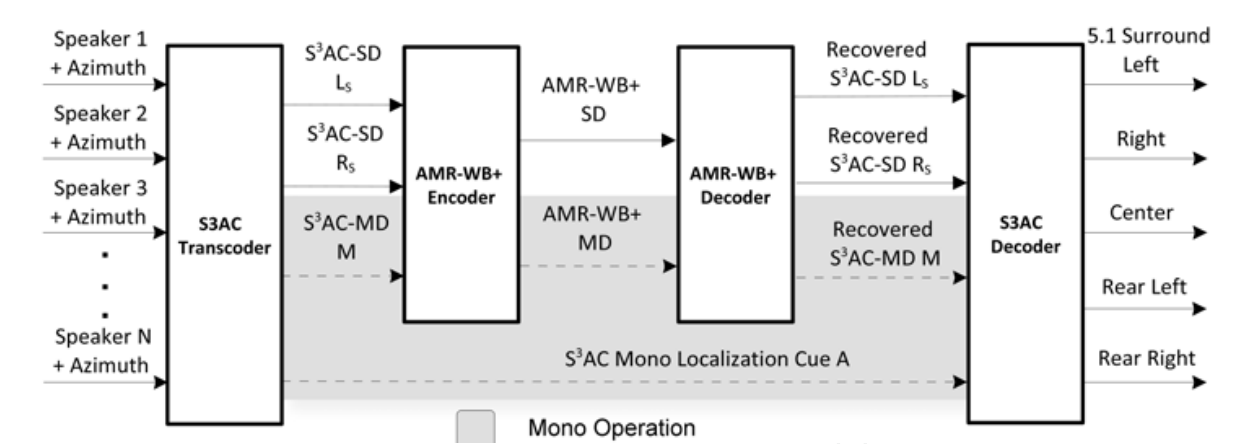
Speaker 1 + Azimuth

Speaker 2 + Azimuth

Speaker 3 + Azimuth

.
.
.

Speaker N + Azimuth

S3AC Transcoder

$S^3$AC-SD $L_S$

$S^3$AC-SD $R_S$

$S^3$AC-MD M

AMR-WB+ Encoder

AMR-WB+ SD

AMR-WB+ MD

AMR-WB+ Decoder

Recovered $S^3$AC-SD $L_S$

Recovered $S^3$AC-SD $R_S$

Recovered $S^3$AC-MD M

$S^3$AC Mono Localization Cue A

S3AC Decoder

5.1 Surround Left

Right

Center

Rear Left

Rear Right

Mono Operation